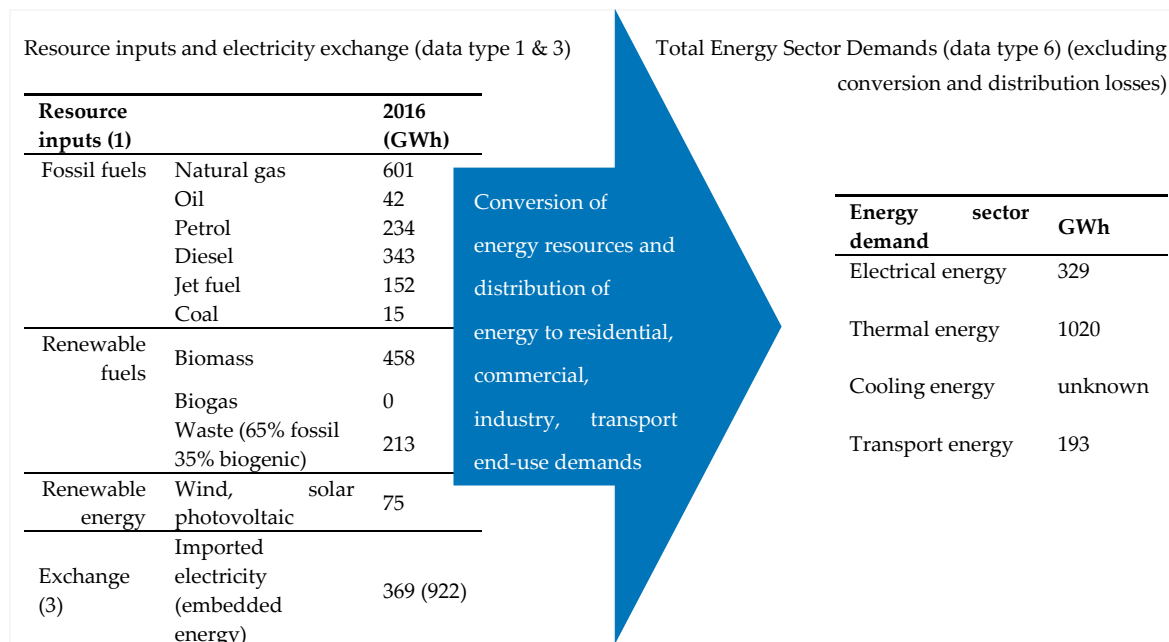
Resource inputs and electricity exchange (data type 1 & 3)

| Resource inputs (1) | | 2016 (GWh) |
|---|---|---|
| Fossil fuels | Natural gas | 601 |
| | Oil | 42 |
| | Petrol | 234 |
| | Diesel | 343 |
| | Jet fuel | 152 |
| | Coal | 15 |
| Renewable fuels | Biomass | 458 |
| | Biogas | 0 |
| | Waste (65% fossil 35% biogenic) | 213 |
| Renewable energy | Wind, solar photovoltaic | 75 |
| Exchange (3) | Imported electricity (embedded energy) | 369 (922) |

Conversion of energy resources and distribution of energy to residential, commercial, industry, transport end-use demands

Total Energy Sector Demands (data type 6) (excluding conversion and distribution losses)

| Energy sector demand | GWh |
|---|---|
| Electrical energy | 329 |
| Thermal energy | 1020 |
| Cooling energy | unknown |
| Transport energy | 193 |